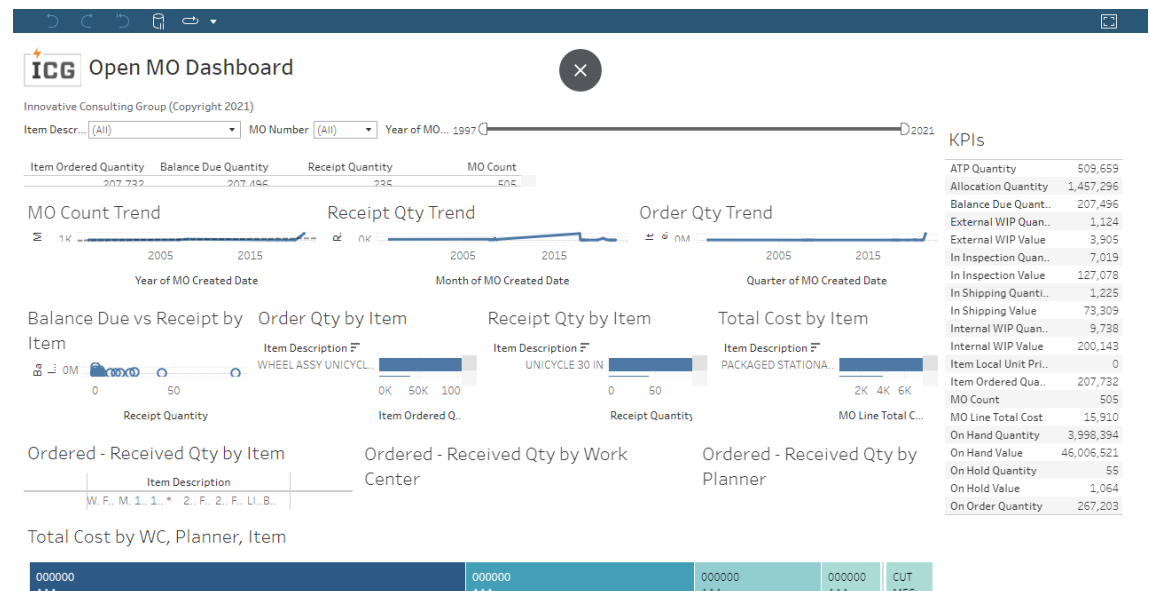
ICG Open MO Dashboard

Innovative Consulting Group (Copyright 2021)

Item Descr... (All) MO Number (All) Year of MO... 1997 2021

| Item Ordered Quantity | Balance Due Quantity | Receipt Quantity | MO Count |
|---|---|---|---|
| 207,732 | 207,496 | 235 | 505 |

MO Count Trend
1K
2005 2015
Year of MO Created Date

Receipt Qty Trend
0K
2005 2015
Month of MO Created Date

Order Qty Trend
0M
2005 2015
Quarter of MO Created Date

Balance Due vs Receipt by Item
0M
0 50
Receipt Quantity

Order Qty by Item
Item Description
WHEEL ASSY UNICYCL..
0K 50K 100
Item Ordered Q..

Receipt Qty by Item
Item Description
UNICYCLE 30 IN
0 50
Receipt Quantity

Total Cost by Item
Item Description
PACKAGED STATIONA..
2K 4K 6K
MO Line Total C...

Ordered - Received Qty by Item
Item Description
W. F.. M.. 1.. 1.. * 2.. F.. 2.. F.. LI.. B..

Ordered - Received Qty by Work Center

Ordered - Received Qty by Planner

Total Cost by WC, Planner, Item
000000 000000 000000 000000 CUT

KPIs

| | |
|---|---|
| ATP Quantity | 509,659 |
| Allocation Quantity | 1,457,296 |
| Balance Due Quant.. | 207,496 |
| External WIP Quan.. | 1,124 |
| External WIP Value | 3,905 |
| In Inspection Quan.. | 7,019 |
| In Inspection Value | 127,078 |
| In Shipping Quanti.. | 1,225 |
| In Shipping Value | 73,309 |
| Internal WIP Quan.. | 9,738 |
| Internal WIP Value | 200,143 |
| Item Local Unit Pri.. | 0 |
| Item Ordered Qua.. | 207,732 |
| MO Count | 505 |
| MO Line Total Cost | 15,910 |
| On Hand Quantity | 3,998,394 |
| On Hand Value | 46,006,521 |
| On Hold Quantity | 55 |
| On Hold Value | 1,064 |
| On Order Quantity | 267,203 |